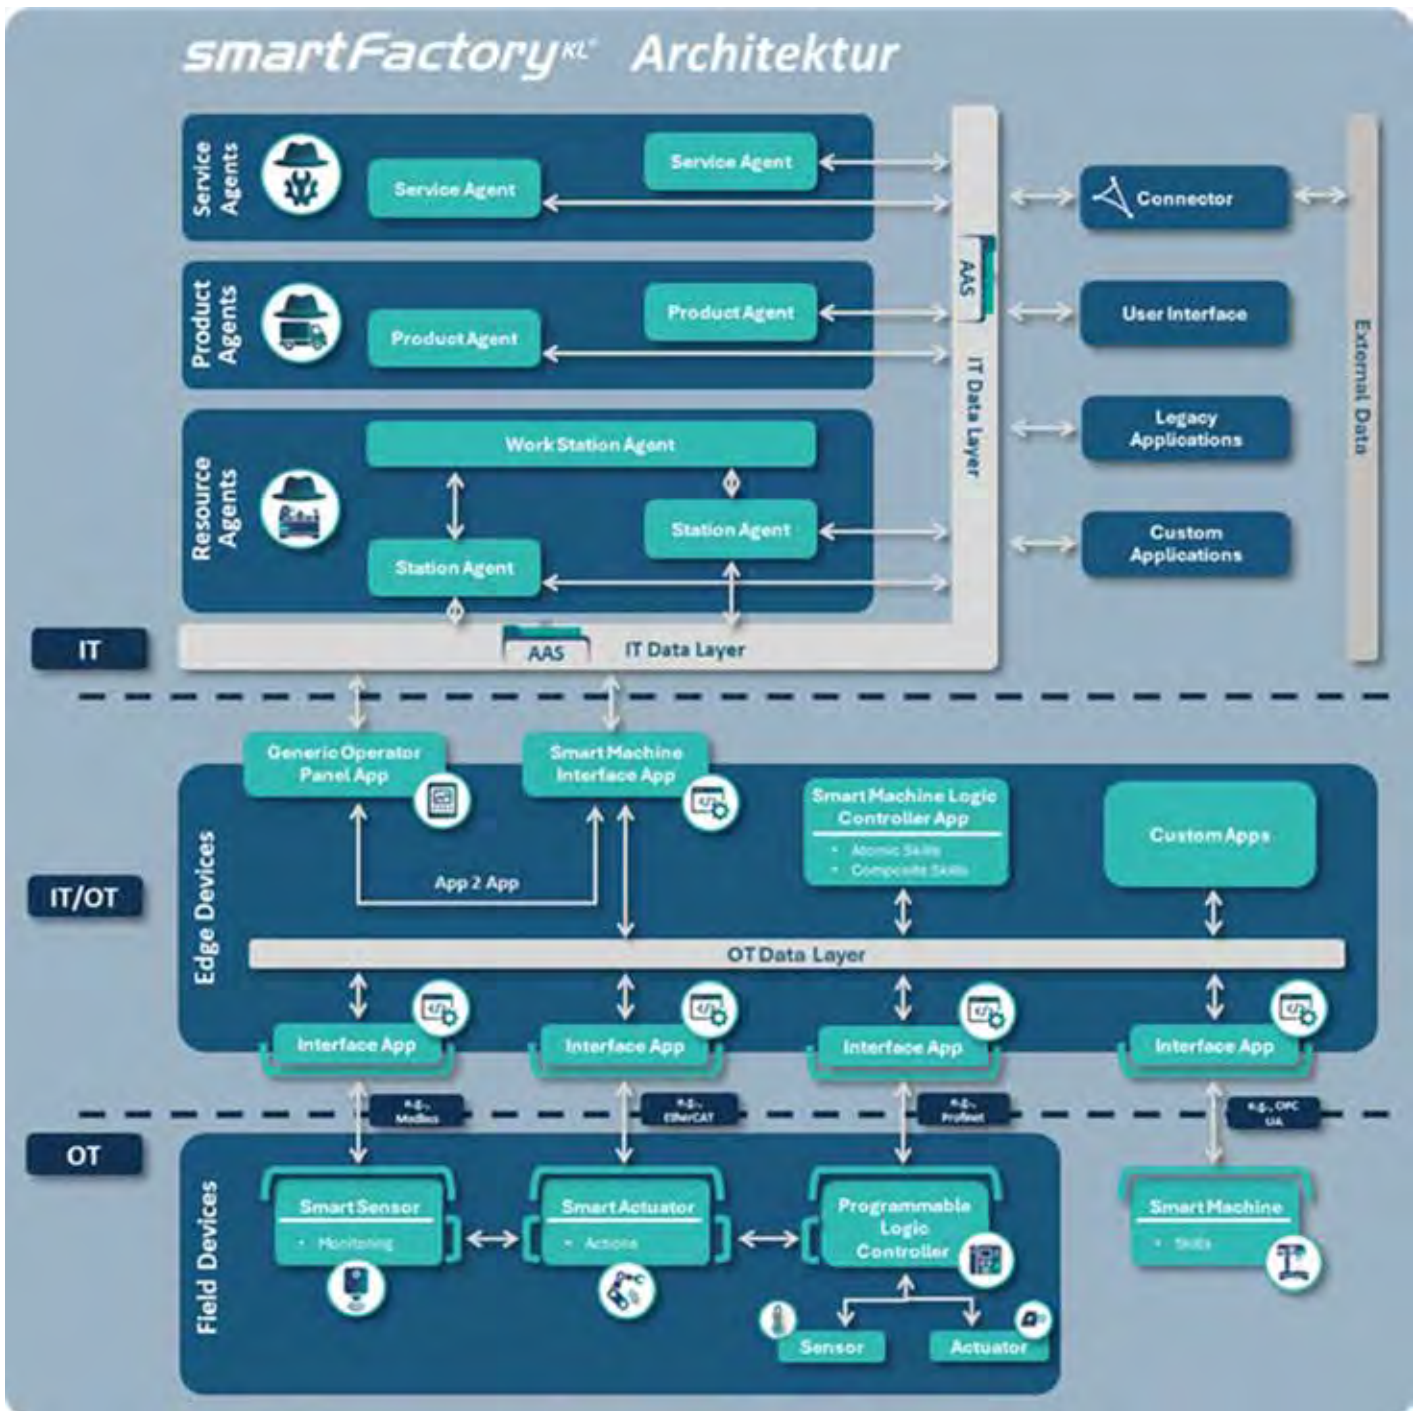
smartFactory$^{KL}$ Architektur

Service Agents

Service Agent

Service Agent

Connector

Product Agents

Product Agent

Product Agent

AAS

User Interface

IT Data Layer

External Data

Legacy Applications

Resource Agents

Work Station Agent

Station Agent

Station Agent

Custom Applications

IT

AAS

IT Data Layer

Generic Operator Panel App

Smart Machine Interface App

Smart Machine Logic Controller App
• Atomic Skills
• Composite Skills

Custom Apps

IT/OT

Edge Devices

App 2 App

OT Data Layer

Interface App

Interface App

Interface App

Interface App

e.g., Modbus

e.g., EtherCAT

e.g., Profinet

e.g., OPC UA

OT

Field Devices

Smart Sensor
• Monitoring

Smart Actuator
• Actions

Programmable Logic Controller

Smart Machine
• Skills

Sensor

Actuator